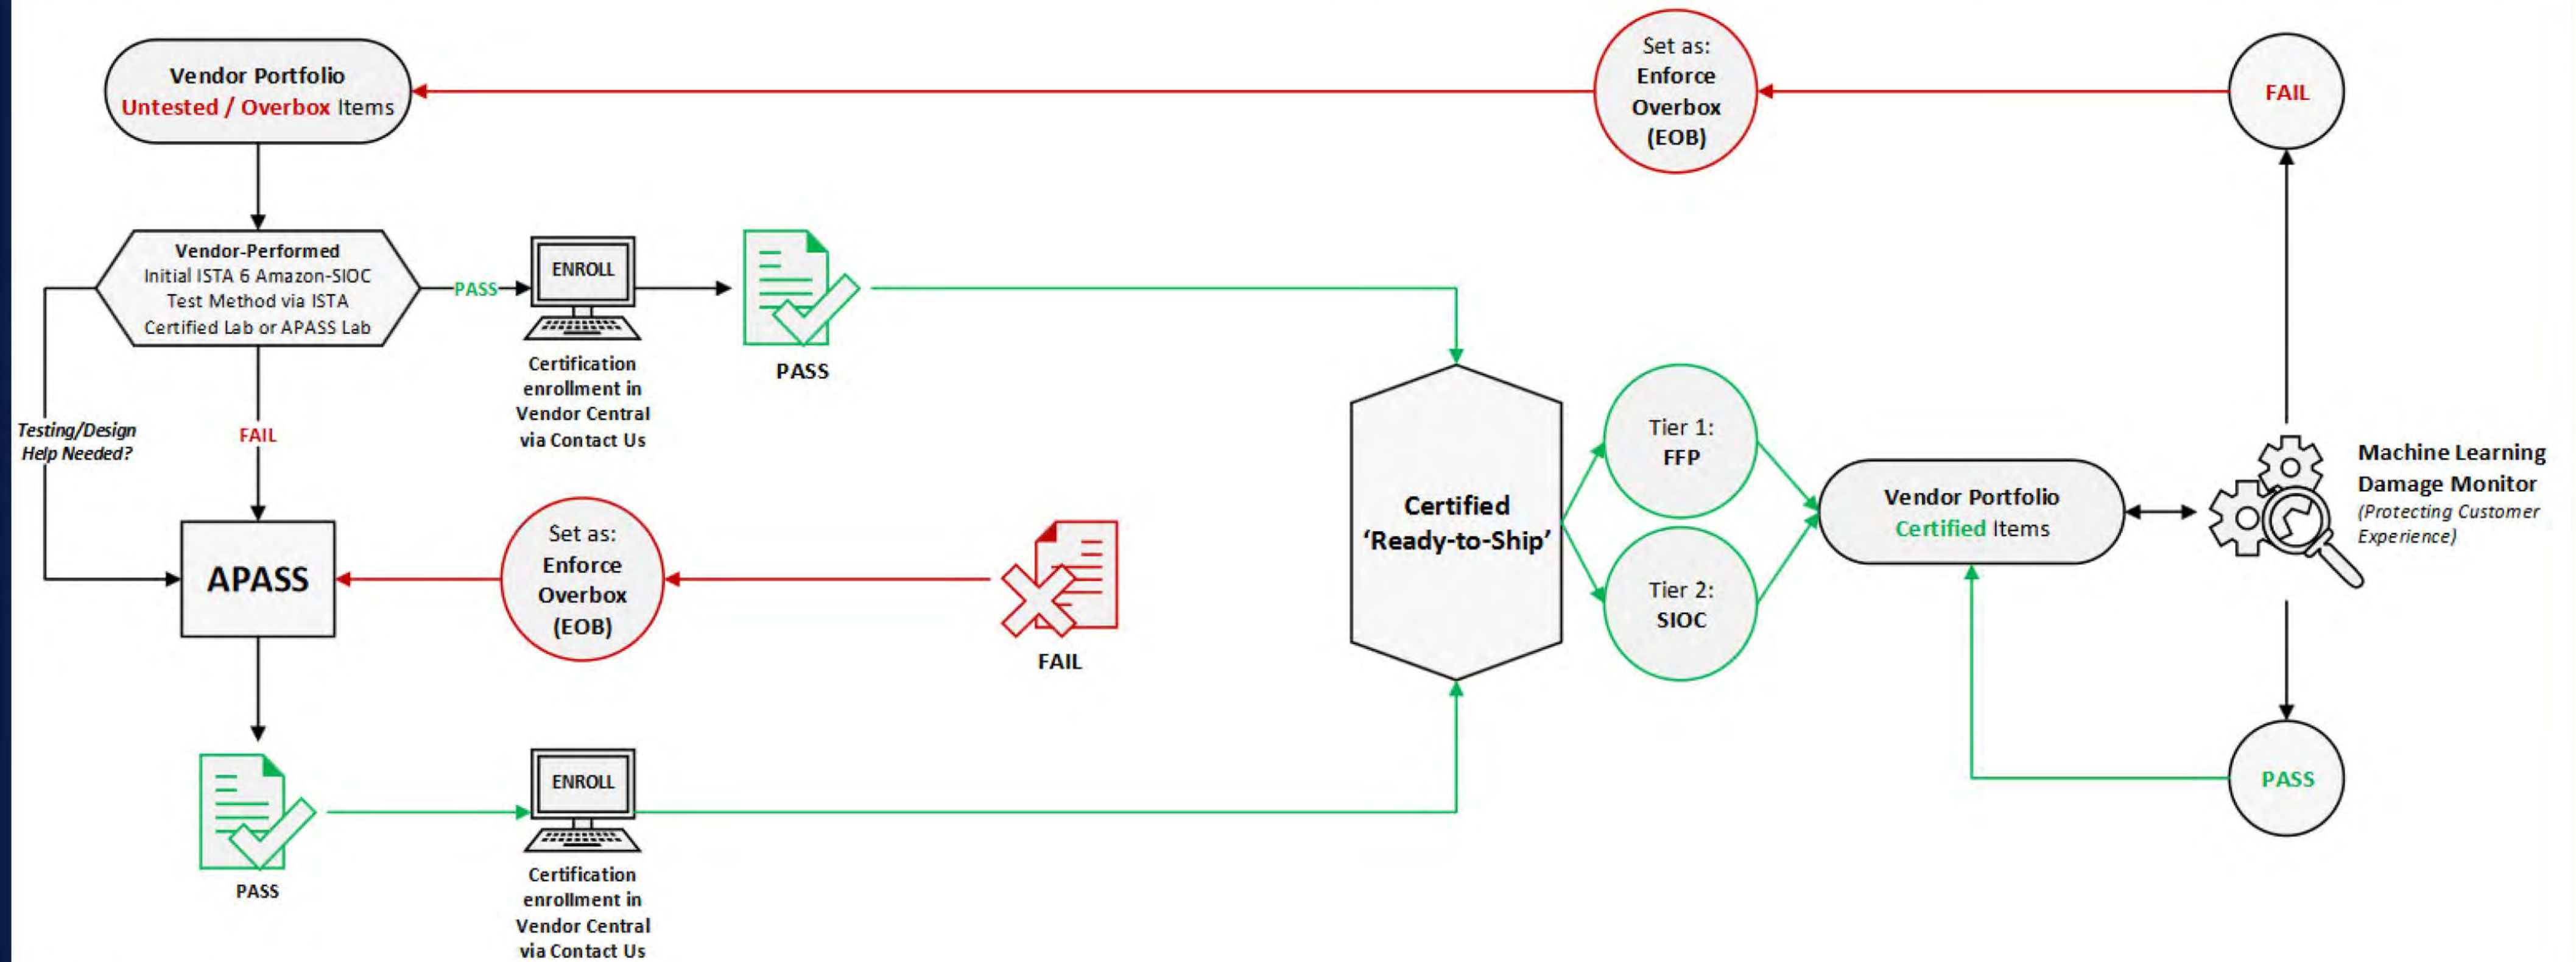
Vendor Portfolio
Untested / Overbox Items

Set as:
Enforce
Overbox
(EOB)

FAIL

Vendor-Performed
Initial ISTA 6 Amazon-SIOC
Test Method via ISTA
Certified Lab or APASS Lab

PASS

ENROLL

Certification enrollment in Vendor Central via Contact Us

PASS

Testing/Design Help Needed?

FAIL

Certified
'Ready-to-Ship'

Tier 1:
FFP

Tier 2:
SIOC

Vendor Portfolio
Certified Items

Machine Learning
Damage Monitor
(Protecting Customer Experience)

APASS

Set as:
Enforce
Overbox
(EOB)

FAIL

PASS

ENROLL

Certification enrollment in Vendor Central via Contact Us

PASS